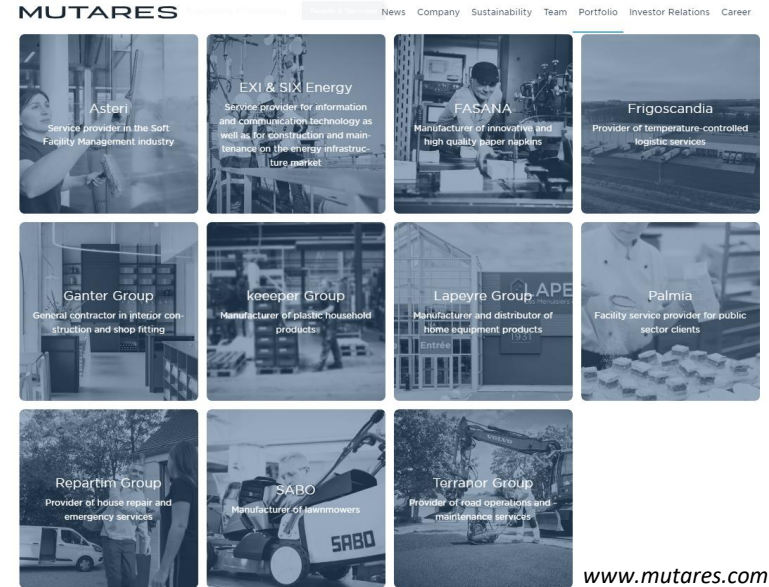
MUTARES

News Company Sustainability Team Portfolio Investor Relations Career

Asteri
Service provider in the Soft Facility Management industry

EXI & SIX Energy
Service provider for information and communication technology as well as for construction and maintenance on the energy infrastructure market

FASANA
Manufacturer of innovative and high quality paper napkins

Frigoscandia
Provider of temperature-controlled logistic services

Ganter Group
General contractor in interior construction and shop fitting

keeeper Group
Manufacturer of plastic household products

Lapeyre Group
Manufacturer and distributor of home equipment products

Palmia
Facility service provider for public sector clients

Repartim Group
Provider of house repair and emergency services

SABO
Manufacturer of lawnmowers

Terranor Group
Provider of road operations and maintenance services

www.mutares.com